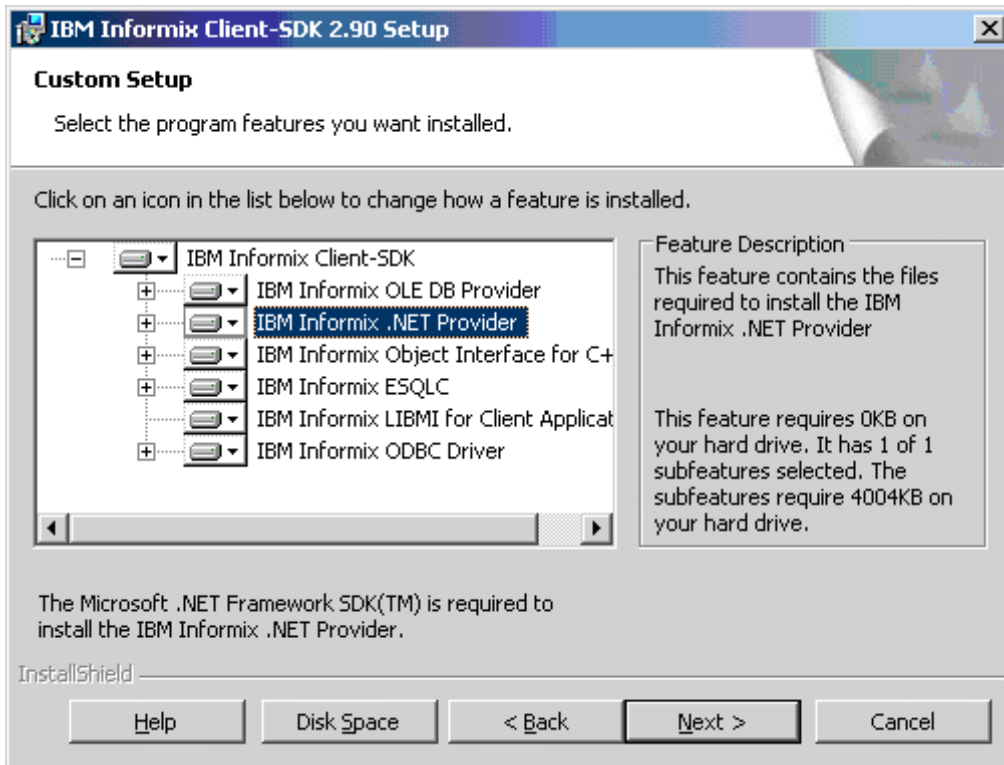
IBM Informix Client-SDK 2.90 Setup

Custom Setup

Select the program features you want installed.

Click on an icon in the list below to change how a feature is installed.

IBM Informix Client-SDK
IBM Informix OLE DB Provider
IBM Informix .NET Provider
IBM Informix Object Interface for C+
IBM Informix ESQLC
IBM Informix LIBMI for Client Applicat
IBM Informix ODBC Driver

Feature Description

This feature contains the files required to install the IBM Informix .NET Provider

This feature requires 0KB on your hard drive. It has 1 of 1 subfeatures selected. The subfeatures require 4004KB on your hard drive.

The Microsoft .NET Framework SDK(TM) is required to install the IBM Informix .NET Provider.

InstallShield

Help

Disk Space

< Back

Next >

Cancel